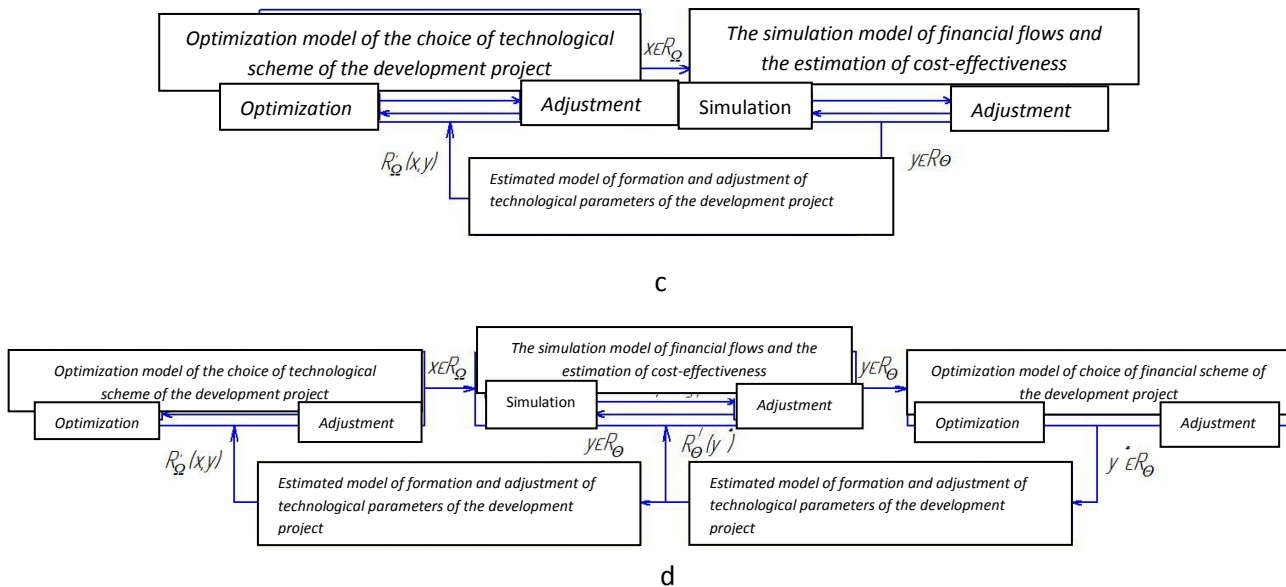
Optimization model of the choice of technological scheme of the development project

$x\epsilon R_{\Omega}$

The simulation model of financial flows and the estimation of cost-effectiveness

Optimization

Adjustment

Simulation

Adjustment

$R_{\Omega}^{'}(x,y)$

$y\epsilon R_{\Theta}$

Estimated model of formation and adjustment of technological parameters of the development project

c

Optimization model of the choice of technological scheme of the development project

$x\epsilon R_{\Omega}$

The simulation model of financial flows and the estimation of cost-effectiveness

$y\epsilon R_{\Theta}$

Optimization model of choice of financial scheme of the development project

Optimization

Adjustment

Simulation

Adjustment

Optimization

Adjustment

$R_{\Omega}^{'}(x,y)$

$y\epsilon R_{\Theta}$

$R_{\Theta}^{'}(y^{*})$

$y^{*}\epsilon R_{\Theta}$

Estimated model of formation and adjustment of technological parameters of the development project

Estimated model of formation and adjustment of technological parameters of the development project

d